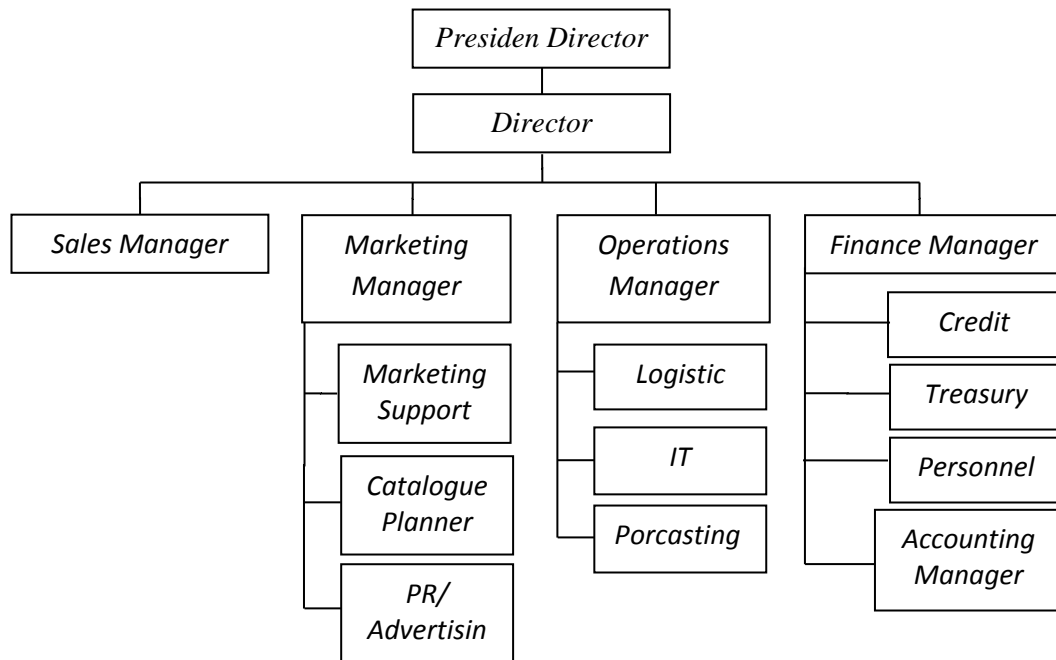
Presiden Director

Director

Sales Manager

Marketing Manager

Marketing Support

Catalogue Planner

PR/ Advertisin

Operations Manager

Logistic

IT

Porcasting

Finance Manager

Credit

Treasury

Personnel

Accounting Manager